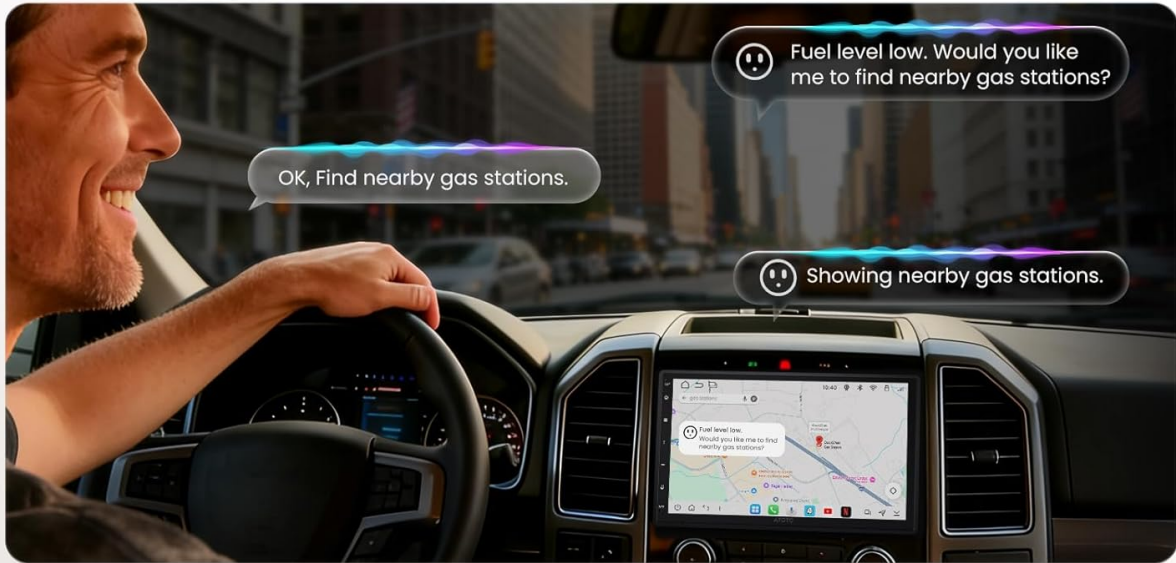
Fuel level low. Would you like me to find nearby gas stations?

OK, Find nearby gas stations.

Showing nearby gas stations.

gas stations

10:40

Fuel level low.
Would you like me to find nearby gas stations?

ATOTO